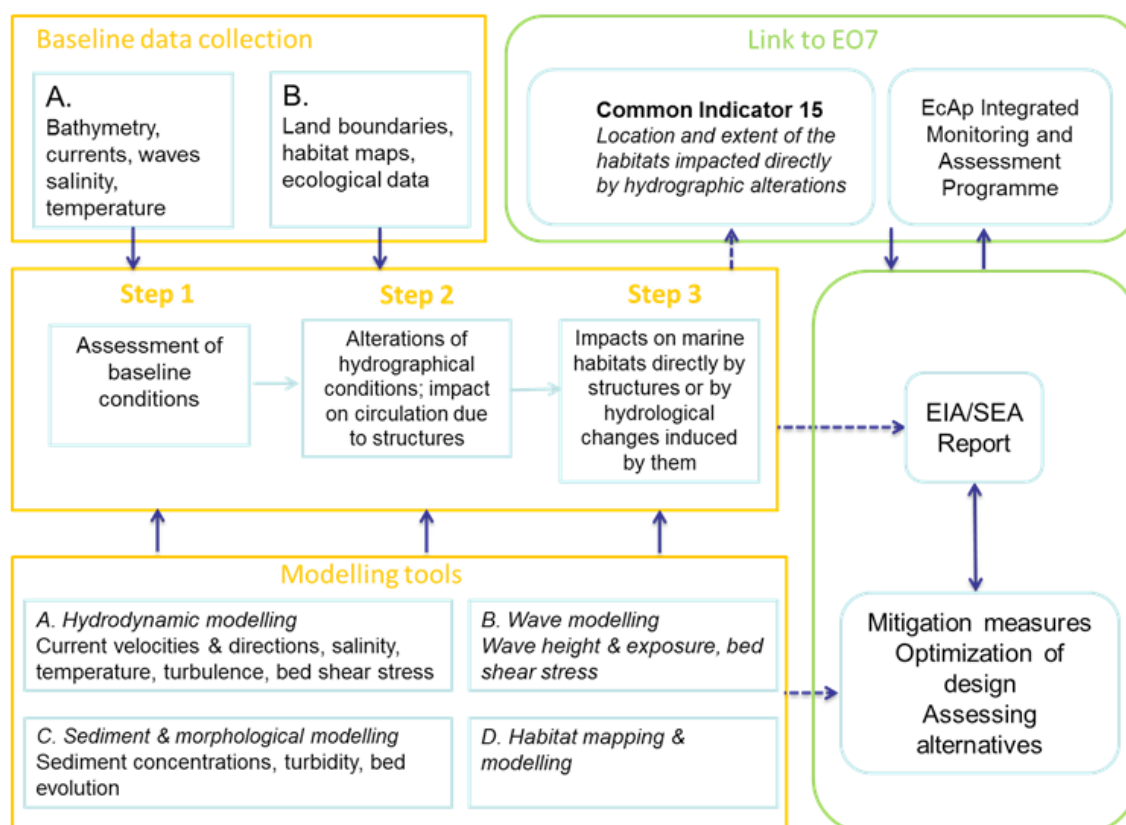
Baseline data collection

A.
Bathymetry, currents, waves salinity, temperature

B.
Land boundaries, habitat maps, ecological data

Link to EO7

Common Indicator 15
*Location and extent of the habitats impacted directly by hydrographic alterations*

EcAp Integrated Monitoring and Assessment Programme

Step 1

Assessment of baseline conditions

Step 2

Alterations of hydrographical conditions; impact on circulation due to structures

Step 3

Impacts on marine habitats directly by structures or by hydrological changes induced by them

EIA/SEA Report

Modelling tools

*A. Hydrodynamic modelling*
Current velocities & directions, salinity, temperature, turbulence, bed shear stress

*B. Wave modelling*
*Wave height & exposure, bed shear stress*

*C. Sediment & morphological modelling*
Sediment concentrations, turbidity, bed evolution

*D. Habitat mapping & modelling*

Mitigation measures
Optimization of design
Assessing alternatives